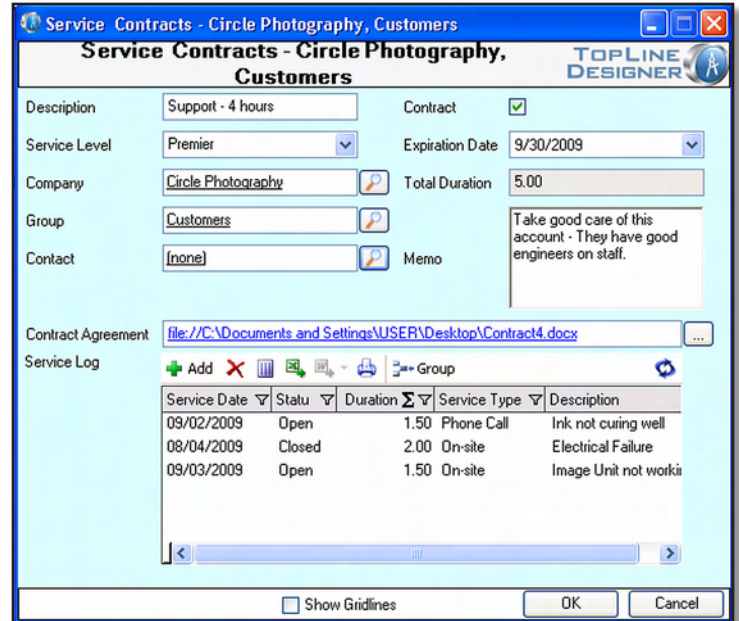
Service Contracts - Circle Photography, Customers

Service Contracts - Circle Photography, Customers

TOPLINE DESIGNER

Description Support - 4 hours

Contract

Service Level Premier

Expiration Date 9/30/2009

Company Circle Photography

Total Duration 5.00

Group Customers

Contact (none)

Memo Take good care of this account - They have good engineers on staff.

Contract Agreement file://C:\Documents and Settings\USER\Desktop\Contract4.docx ...

Service Log

Add Group

| Service Date | Statu | Duration | Service Type | Description |
|---|---|---|---|---|
| 09/02/2009 | Open | 1.50 | Phone Call | Ink not curing well |
| 08/04/2009 | Closed | 2.00 | On-site | Electrical Failure |
| 09/03/2009 | Open | 1.50 | On-site | Image Unit not workii |

Show Gridlines

OK

Cancel